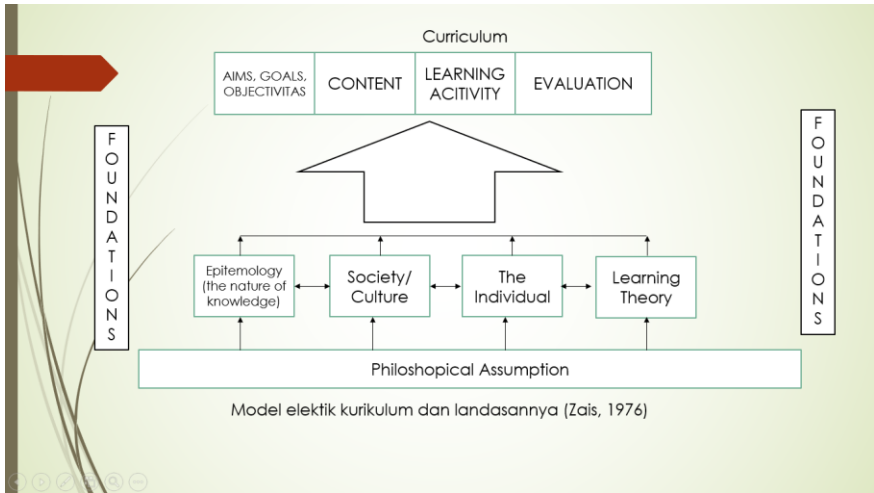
Curriculum

| AIMS, GOALS, OBJECTIVITAS | CONTENT | LEARNING ACITIVITY | EVALUATION |
|---|---|---|---|

FOUNDATIONS

Epitemology (the nature of knowledge)

Society/ Culture

The Individual

Learning Theory

FOUNDATIONS

Philoshopical Assumption

Model elektik kurikulum dan landasannya (Zais, 1976)